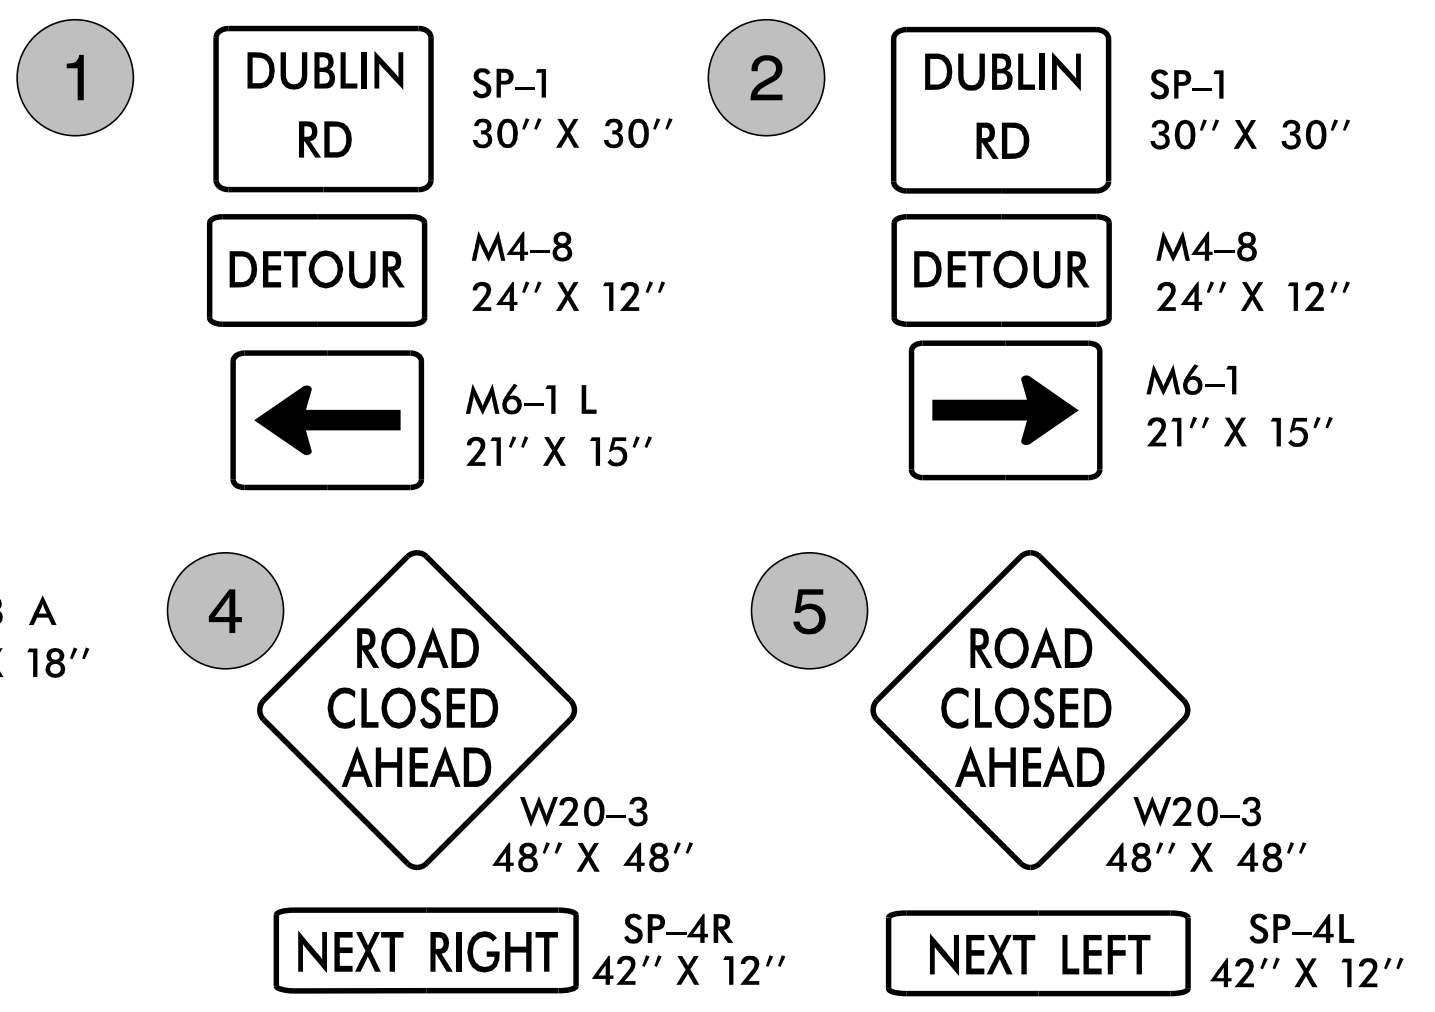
1

DUBLIN RD

SP–1
30'' X 30''

DETOUR

M4–8
24'' X 12''

M6–1 L
21'' X 15''

2

DUBLIN RD

SP–1
30'' X 30''

DETOUR

M4–8
24'' X 12''

M6–1
21'' X 15''

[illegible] A
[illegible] 18''

4

ROAD CLOSED AHEAD

W20–3
48'' X 48''

NEXT RIGHT

SP–4R
42'' X 12''

5

ROAD CLOSED AHEAD

W20–3
48'' X 48''

NEXT LEFT

SP–4L
42'' X 12''